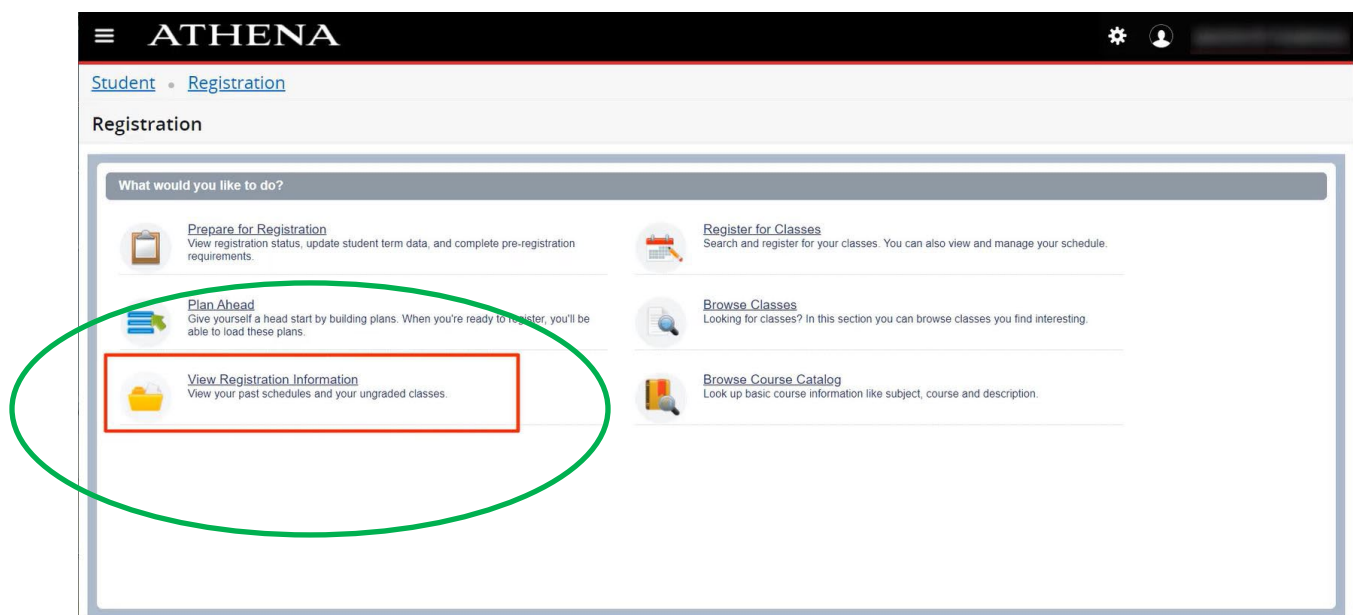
≡ ATHENA

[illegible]

Student • Registration

Registration

What would you like to do?

Prepare for Registration
View registration status, update student term data, and complete pre-registration requirements.

Register for Classes
Search and register for your classes. You can also view and manage your schedule.

Plan Ahead
Give yourself a head start by building plans. When you're ready to register, you'll be able to load these plans.

Browse Classes
Looking for classes? In this section you can browse classes you find interesting.

View Registration Information
View your past schedules and your ungraded classes.

Browse Course Catalog
Look up basic course information like subject, course and description.